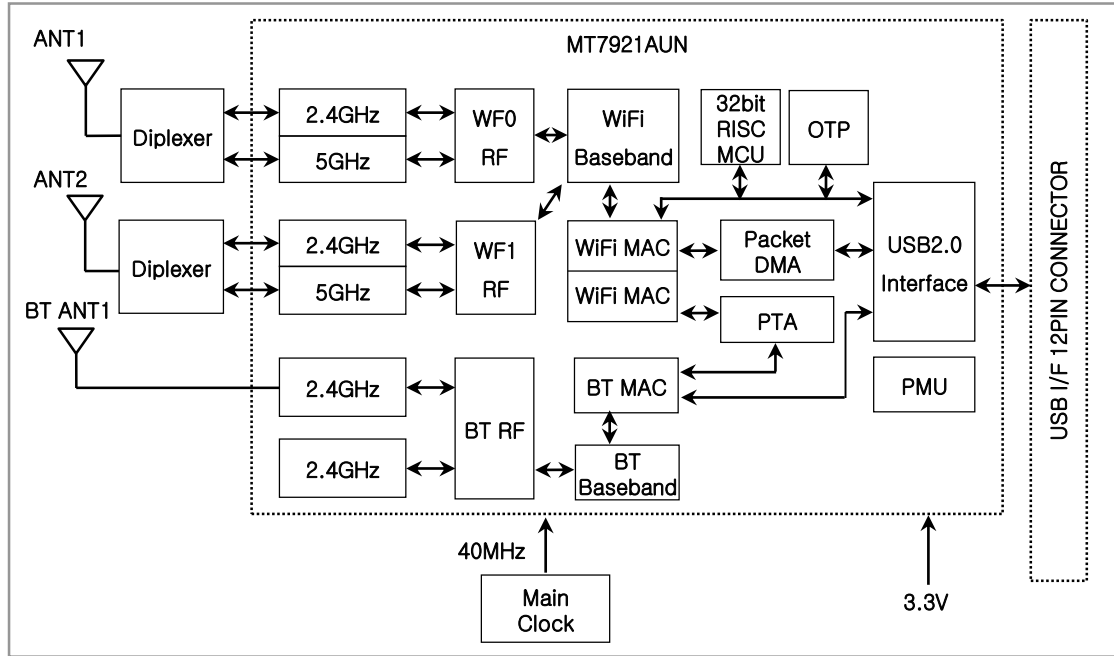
ANT1
MT7921AUN
Diplexer
2.4GHz
5GHz
WF0
RF
WiFi
Baseband
32bit
RISC
MCU
OTP
ANT2
Diplexer
2.4GHz
5GHz
WF1
RF
WiFi MAC
WiFi MAC
Packet
DMA
USB2.0
Interface
PTA
BT ANT1
2.4GHz
BT MAC
PMU
BT RF
2.4GHz
BT
Baseband
40MHz
Main
Clock
3.3V
USB I/F 12PIN CONNECTOR